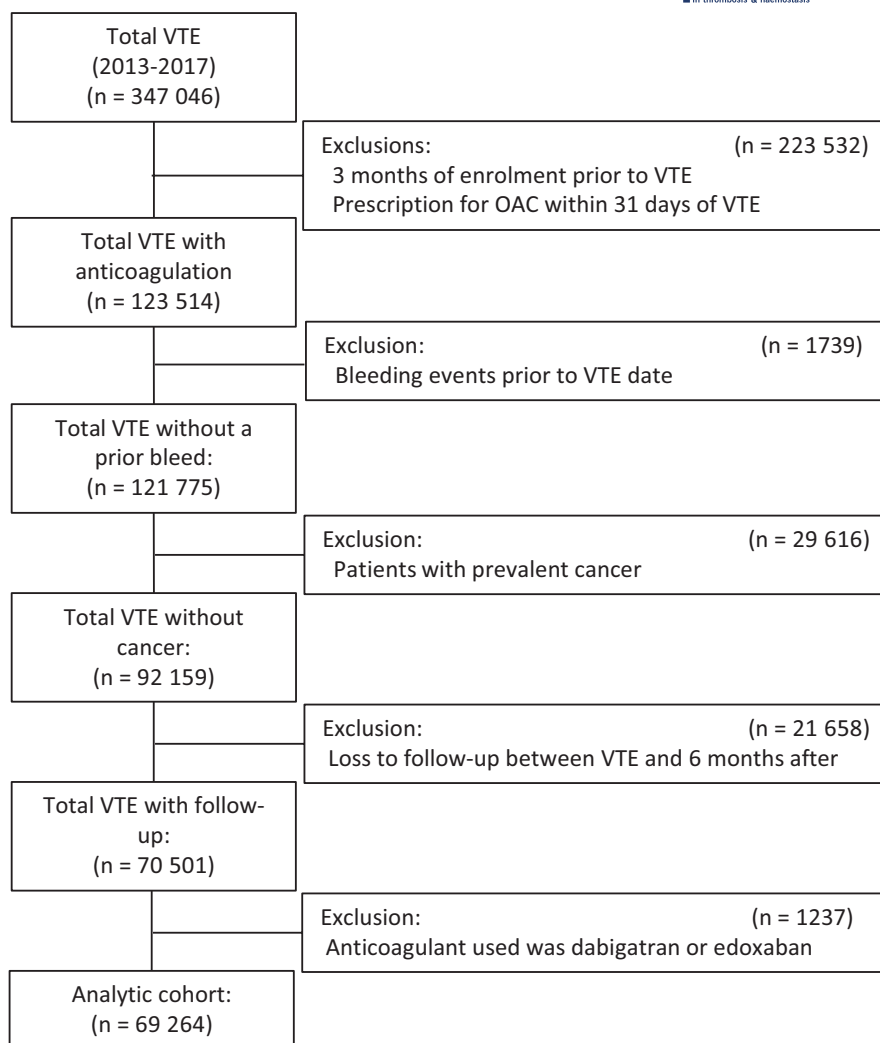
in thrombosis & haemostasis

Total VTE
(2013-2017)
(n = 347 046)

Exclusions: (n = 223 532)
3 months of enrolment prior to VTE
Prescription for OAC within 31 days of VTE

Total VTE with anticoagulation
(n = 123 514)

Exclusion: (n = 1739)
Bleeding events prior to VTE date

Total VTE without a prior bleed:
(n = 121 775)

Exclusion: (n = 29 616)
Patients with prevalent cancer

Total VTE without cancer:
(n = 92 159)

Exclusion: (n = 21 658)
Loss to follow-up between VTE and 6 months after

Total VTE with follow-up:
(n = 70 501)

Exclusion: (n = 1237)
Anticoagulant used was dabigatran or edoxaban

Analytic cohort:
(n = 69 264)